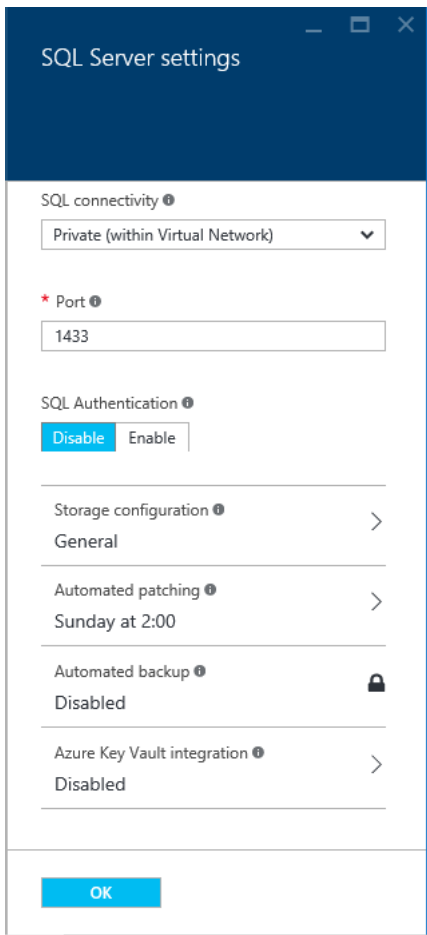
SQL Server settings

SQL connectivity

Private (within Virtual Network)

* Port

1433

SQL Authentication

Disable Enable

Storage configuration

General

Automated patching

Sunday at 2:00

Automated backup

Disabled

Azure Key Vault integration

Disabled

OK